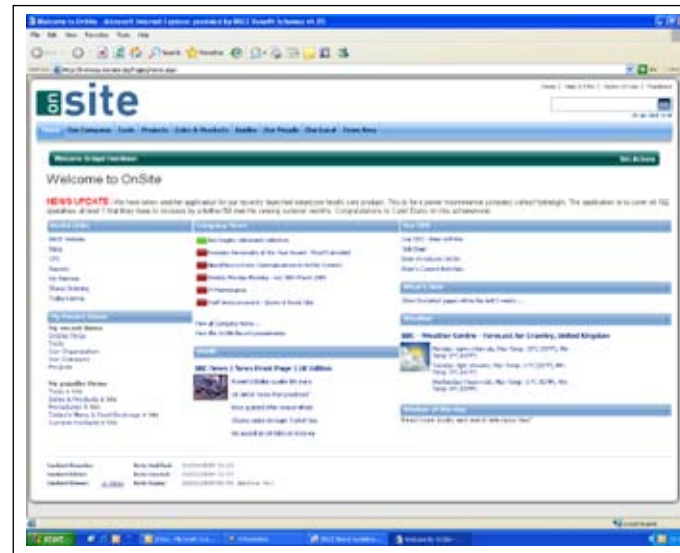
Welcome to OnSite - Microsoft Internet Explorer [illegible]

File Edit View Favorites Tools Help

Search Favorites

Address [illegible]

Go

site

Home | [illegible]

Home Our Company Tools Projects Sales & Products Quality Our People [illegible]

Welcome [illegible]

Welcome to OnSite

NEWS UPDATE: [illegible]

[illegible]

Company News

Our Site

What's New

Weather

BBC - Weather Centre - Forecast for Coventry, United Kingdom

My Recent Items

My Favourite Items

BBC News | News Front Page | UK Edition

Picture of the Day

start